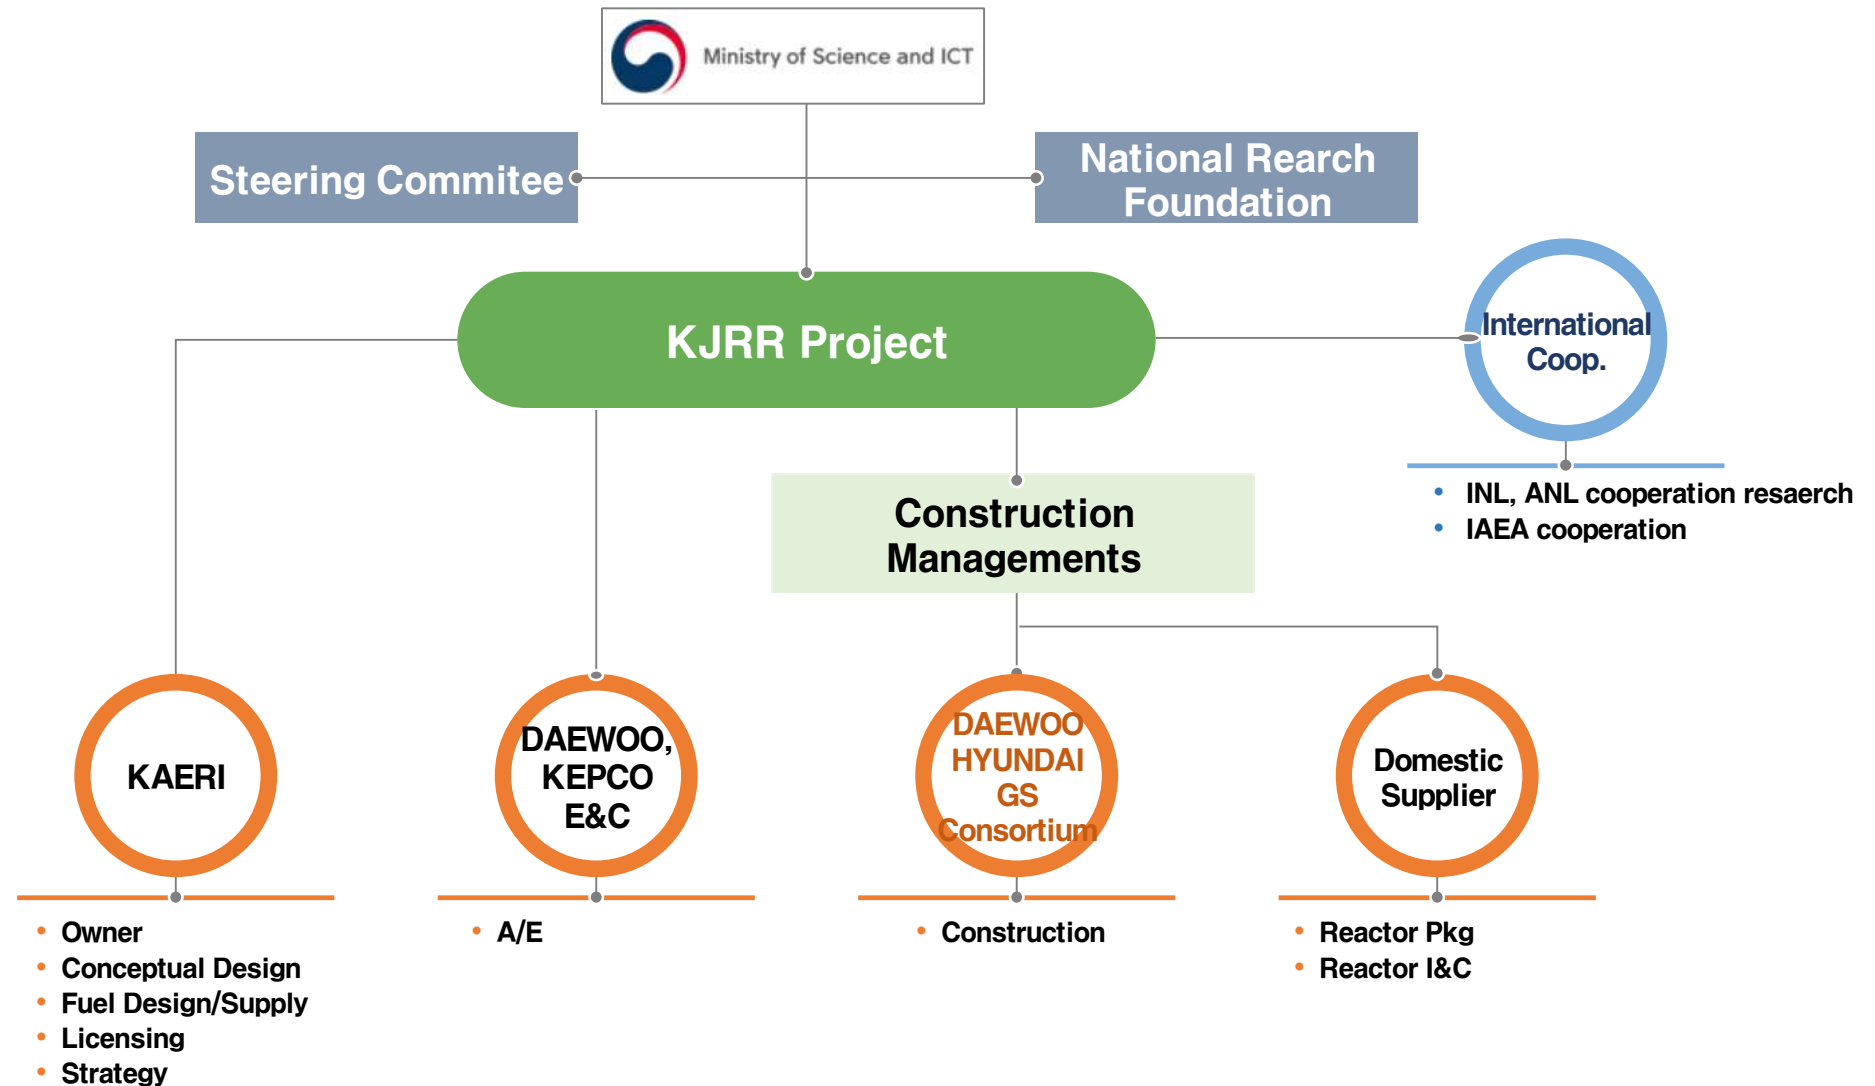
Ministry of Science and ICT

Steering Commitee

National Rearch Foundation

KJRR Project

International Coop.

- INL, ANL cooperation resaerch
- IAEA cooperation

Construction Managements

KAERI

- Owner
- Conceptual Design
- Fuel Design/Supply
- Licensing
- Strategy

DAEWOO, KEPCO E&C

- A/E

DAEWOO HYUNDAI GS Consortium

- Construction

Domestic Supplier

- Reactor Pkg
- Reactor I&C